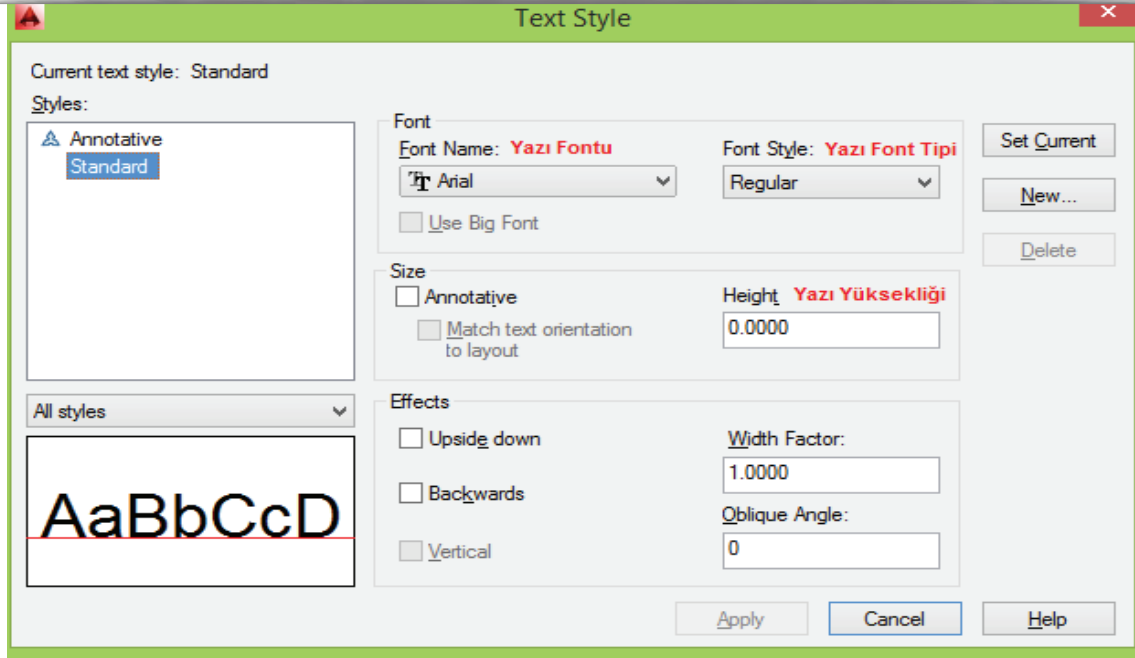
Text Style

Current text style: Standard

Styles:

Annotative
Standard

All styles

AaBbCcD

Font

Font Name: Yazı Fontu

Arial

Use Big Font

Font Style: Yazı Font Tipi

Regular

Size

Annotative

Match text orientation to layout

Height Yazı Yüksekliği

0.0000

Effects

Upside down

Backwards

Vertical

Width Factor:

1.0000

Oblique Angle:

0

Set Current

New...

Delete

Apply

Cancel

Help